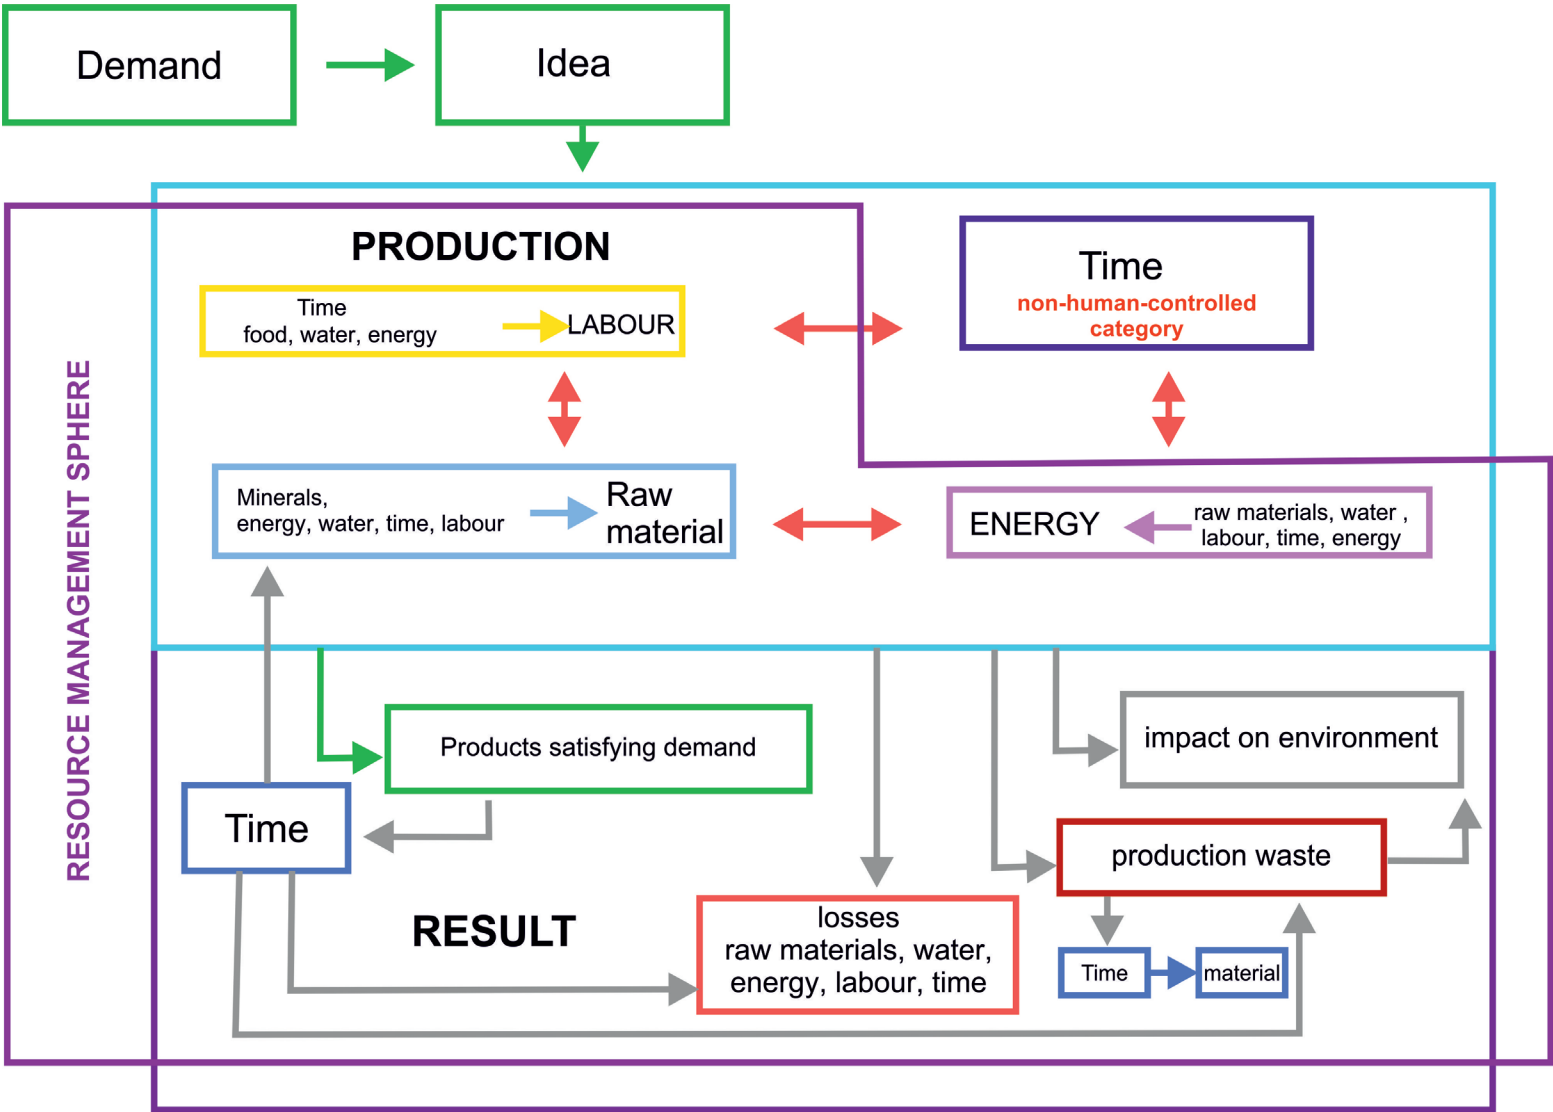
Demand

Idea

RESOURCE MANAGEMENT SPHERE

PRODUCTION

Time
food, water, energy
LABOUR

Time
non-human-controlled category

Minerals,
energy, water, time, labour
Raw material

ENERGY
raw materials, water , labour, time, energy

Products satisfying demand

impact on environment

Time

production waste

RESULT

losses
raw materials, water, energy, labour, time

Time

material